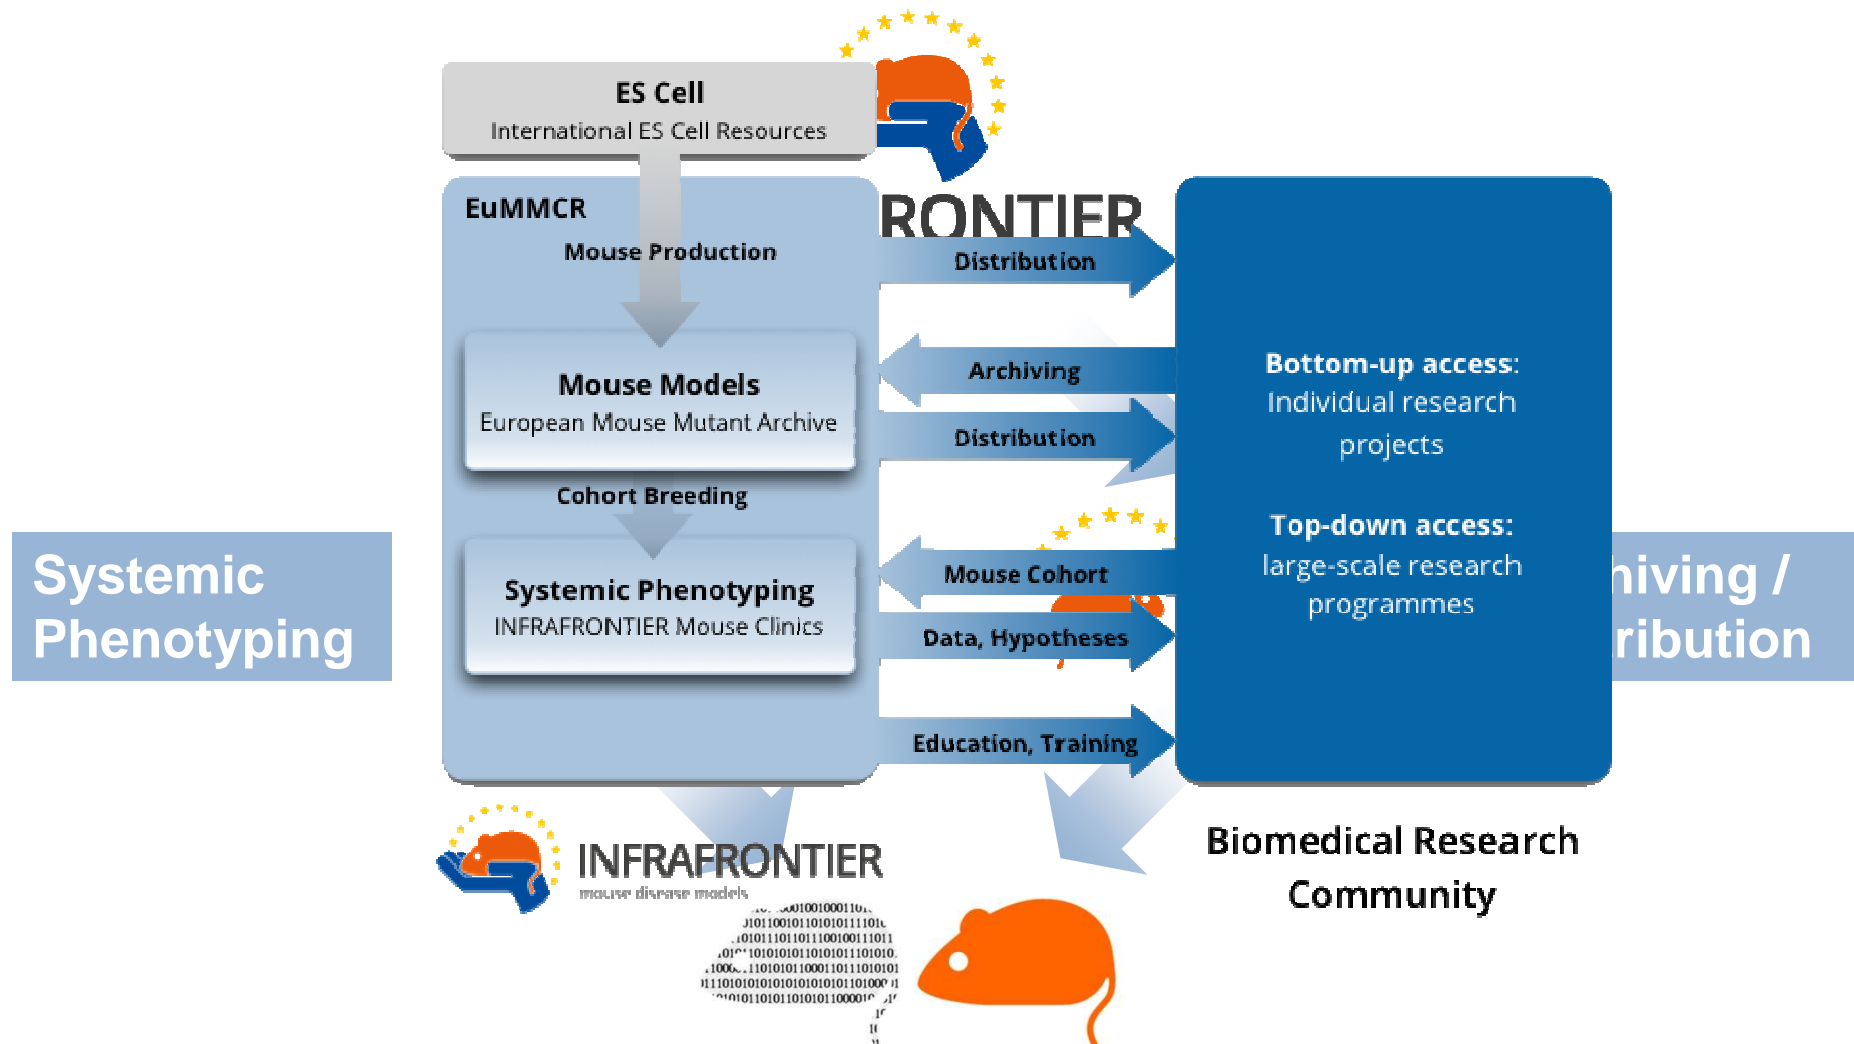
ES Cell
International ES Cell Resources

EuMMCR

Mouse Production

RONTIER

Distribution

Mouse Models
European Mouse Mutant Archive

Archiving

Distribution

Cohort Breeding

Systemic Phenotyping
INFRAFRONTIER Mouse Clinics

Mouse Cohort

Data, Hypotheses

Education, Training

Bottom-up access:
Individual research projects

Top-down access:
large-scale research programmes

Systemic Phenotyping

hiving / ribution

INFRAFRONTIER
mouse disease models

Biomedical Research Community